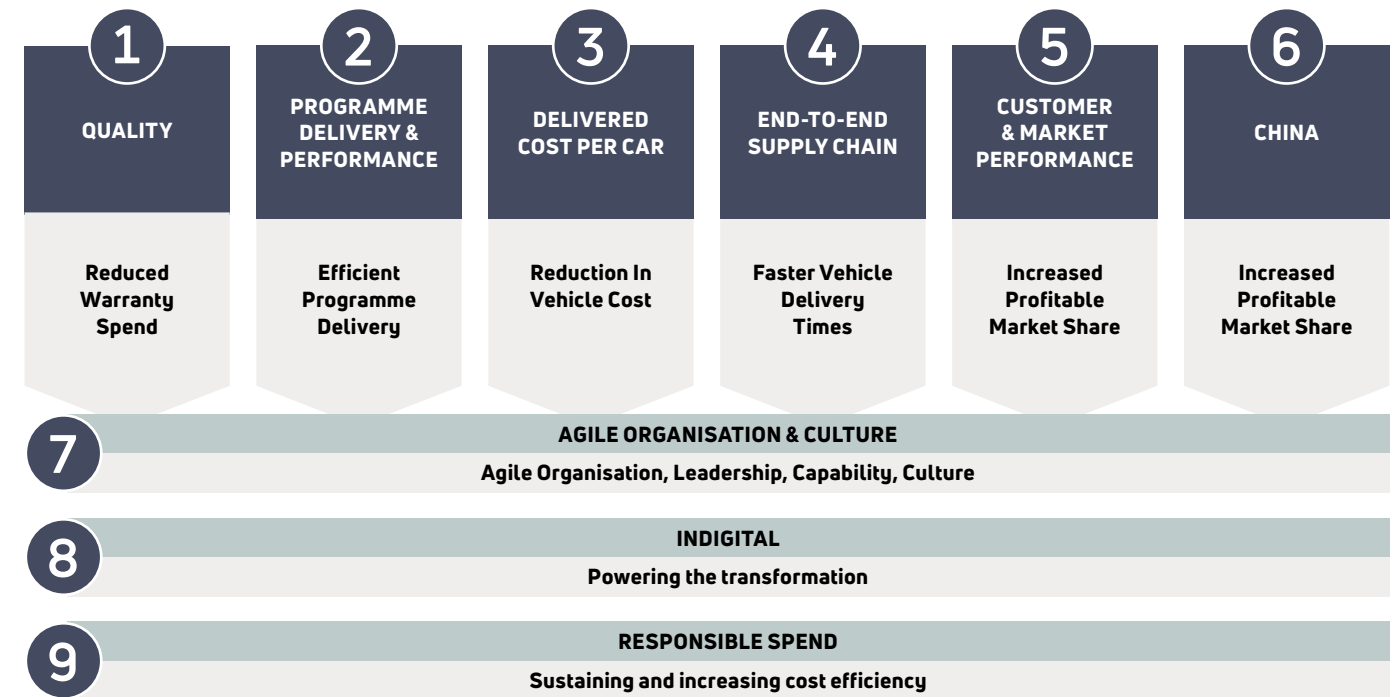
1
QUALITY
Reduced Warranty Spend

2
PROGRAMME DELIVERY & PERFORMANCE
Efficient Programme Delivery

3
DELIVERED COST PER CAR
Reduction In Vehicle Cost

4
END-TO-END SUPPLY CHAIN
Faster Vehicle Delivery Times

5
CUSTOMER & MARKET PERFORMANCE
Increased Profitable Market Share

6
CHINA
Increased Profitable Market Share

7
AGILE ORGANISATION & CULTURE
Agile Organisation, Leadership, Capability, Culture

8
INDIGITAL
Powering the transformation

9
RESPONSIBLE SPEND
Sustaining and increasing cost efficiency